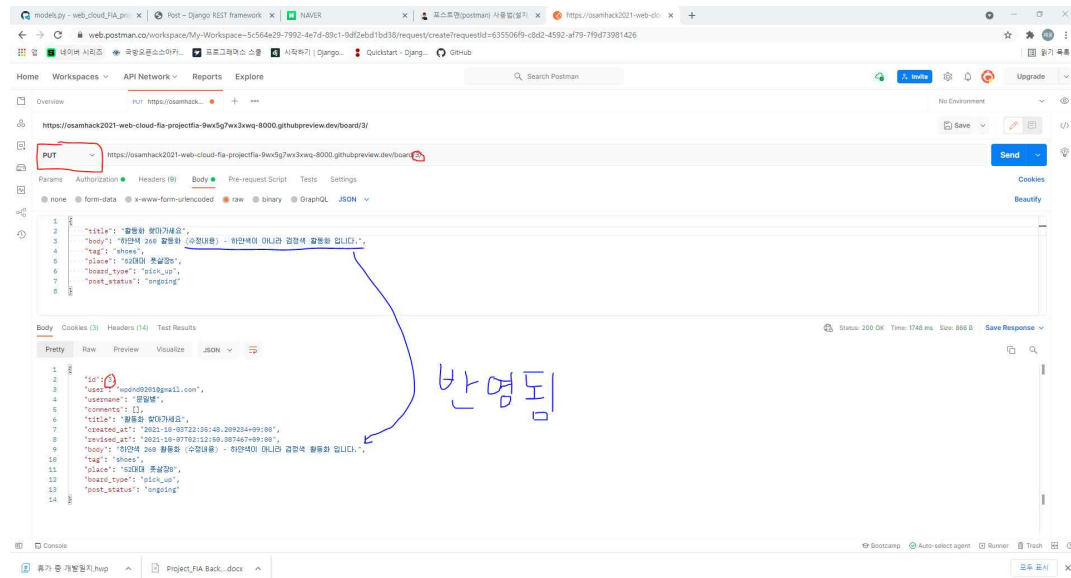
models.py - web_cloud_FIA_pro | Post – Django REST framework | NAVER | 포스트맨(postman) 사용법(설치 | https://osamhack2021-web-clo | +

web.postman.co/workspace/My-Workspace~5c564e29-7992-4e7d-89c1-9df2ebd1bd38/request/create?requestId=635506f9-c8d2-4592-af79-7f9d73981426

앱 | 네이버 시리즈 | 국방오픈소스아카... | 프로그래머스 스쿨 | 시작하기 | Django... | Quickstart - Djang... | GitHub | 읽기 목록

Home Workspaces API Network Reports Explore | Search Postman | Invite | Upgrade

Overview | PUT https://osamhack... | + | ••• | No Environment

https://osamhack2021-web-cloud-fia-projectfia-9wx5g7wx3xwq-8000.githubpreview.dev/board/3/

Save

PUT | https://osamhack2021-web-cloud-fia-projectfia-9wx5g7wx3xwq-8000.githubpreview.dev/board/3/ | Send

Params Authorization Headers (9) Body Pre-request Script Tests Settings | Cookies

none form-data x-www-form-urlencoded raw binary GraphQL JSON | Beautify

1 {
2 "title": "활동화 찾아가세요",
3 "body": "하얀색 260 활동화 (수정내용) - 하얀색이 아니라 검정색 활동화 입니다.",
4 "tag": "shoes",
5 "place": "52대대 흣살장B",
6 "board_type": "pick_up",
7 "post_status": "ongoing"
8 }

Body Cookies (3) Headers (14) Test Results | Status: 200 OK Time: 1748 ms Size: 866 B | Save Response

Pretty Raw Preview Visualize JSON

1 {
2 "id": 3,
3 "user": "wodnd0201@gmail.com",
4 "username": "문일병",
5 "comments": [],
6 "title": "활동화 찾아가세요",
7 "created_at": "2021-10-03T22:55:48.209254+09:00",
8 "revised_at": "2021-10-07T02:12:50.987467+09:00",
9 "body": "하얀색 260 활동화 (수정내용) - 하얀색이 아니라 검정색 활동화 입니다.",
10 "tag": "shoes",
11 "place": "52대대 흣살장B",
12 "board_type": "pick_up",
13 "post_status": "ongoing"
14 }

반영됨

Console | Bootcamp | Auto-select agent | Runner | Trash

휴가 중 개발일지.hwp | Project_FIA Back....docx | 모두 표시